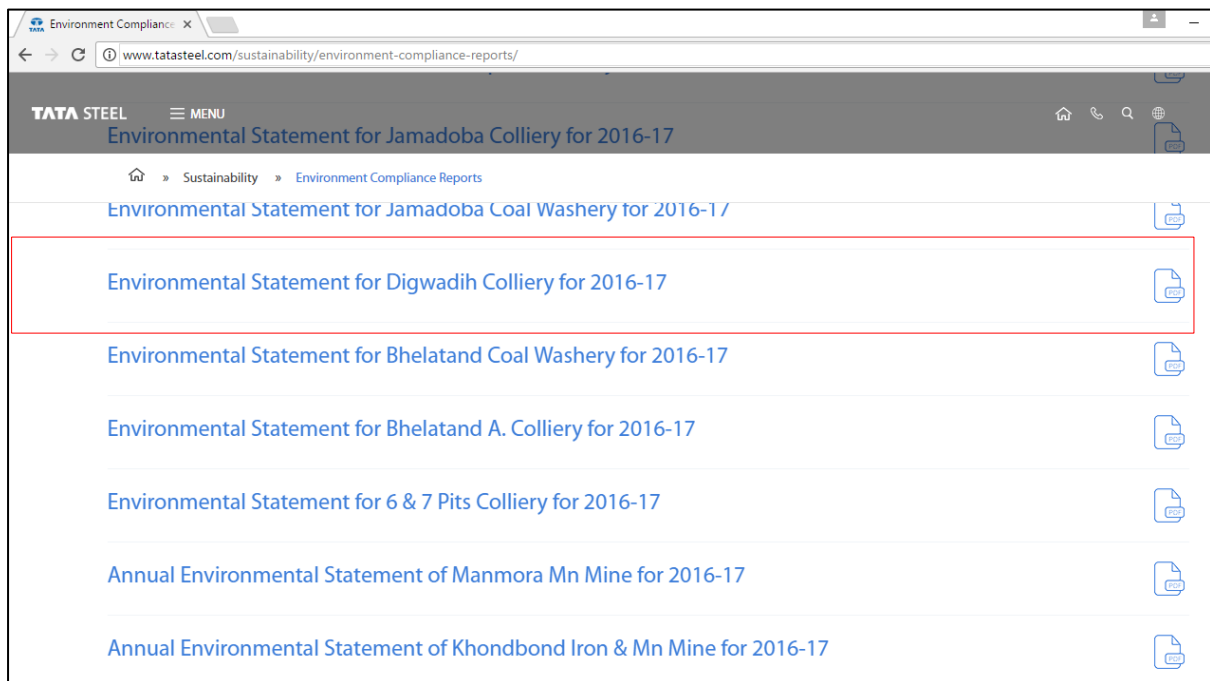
TATA Environment Complianc ×

www.tatasteel.com/sustainability/environment-compliance-reports/

TATA STEEL MENU

Environmental Statement for Jamadoba Colliery for 2016-17

» Sustainability » Environment Compliance Reports

Environmental Statement for Jamadoba Coal Washery for 2016-17

Environmental Statement for Digwadih Colliery for 2016-17

Environmental Statement for Bhelatand Coal Washery for 2016-17

Environmental Statement for Bhelatand A. Colliery for 2016-17

Environmental Statement for 6 & 7 Pits Colliery for 2016-17

Annual Environmental Statement of Manmora Mn Mine for 2016-17

Annual Environmental Statement of Khondbond Iron & Mn Mine for 2016-17

PDF
PDF
PDF
PDF
PDF
PDF
PDF
PDF